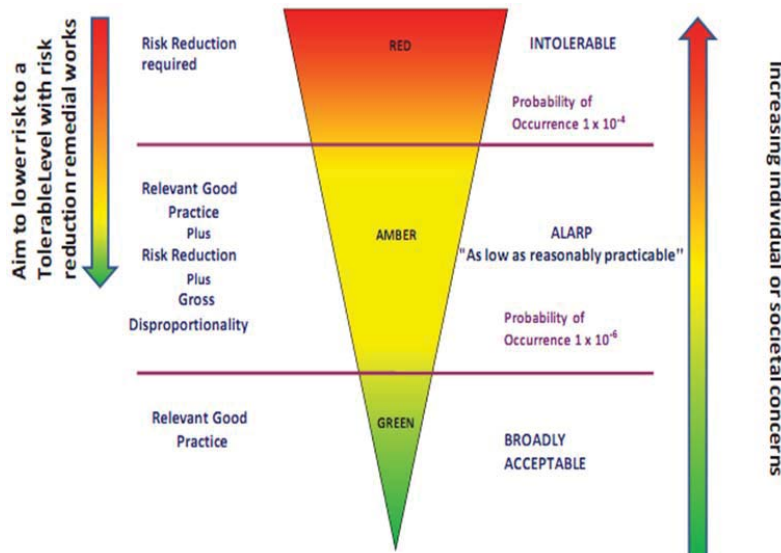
Aim to lower risk to a TolerableLevel with risk reduction remedial works

Risk Reduction required

RED

INTOLERABLE

Probability of Occurrence 1 x $10^{-4}$

Relevant Good Practice Plus Risk Reduction Plus Gross Disproportionality

AMBER

ALARP "As low as reasonably practicable"

Probability of Occurrence 1 x $10^{-6}$

Relevant Good Practice

GREEN

BROADLY ACCEPTABLE

Increasing individual or societal concerns